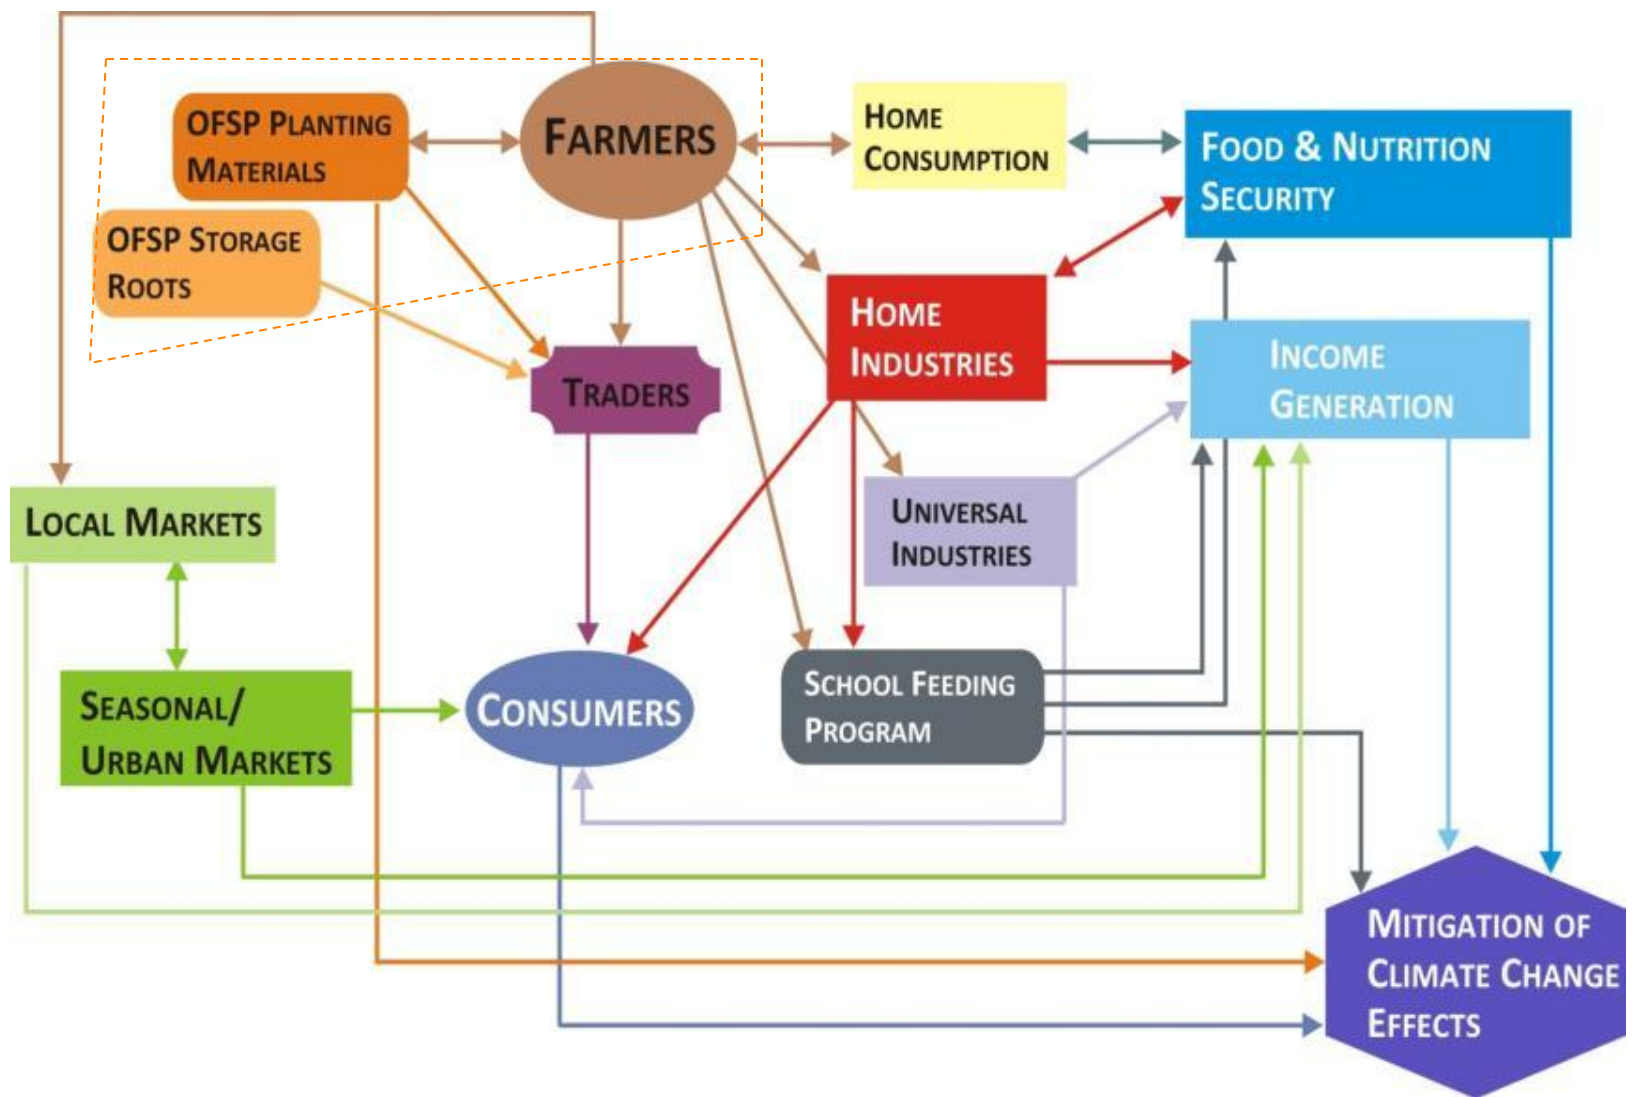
OFSP Planting Materials

Farmers

Home Consumption

Food & Nutrition Security

OFSP Storage Roots

Home Industries

Income Generation

Traders

Local Markets

Universal Industries

Seasonal/ Urban Markets

Consumers

School Feeding Program

Mitigation of Climate Change Effects